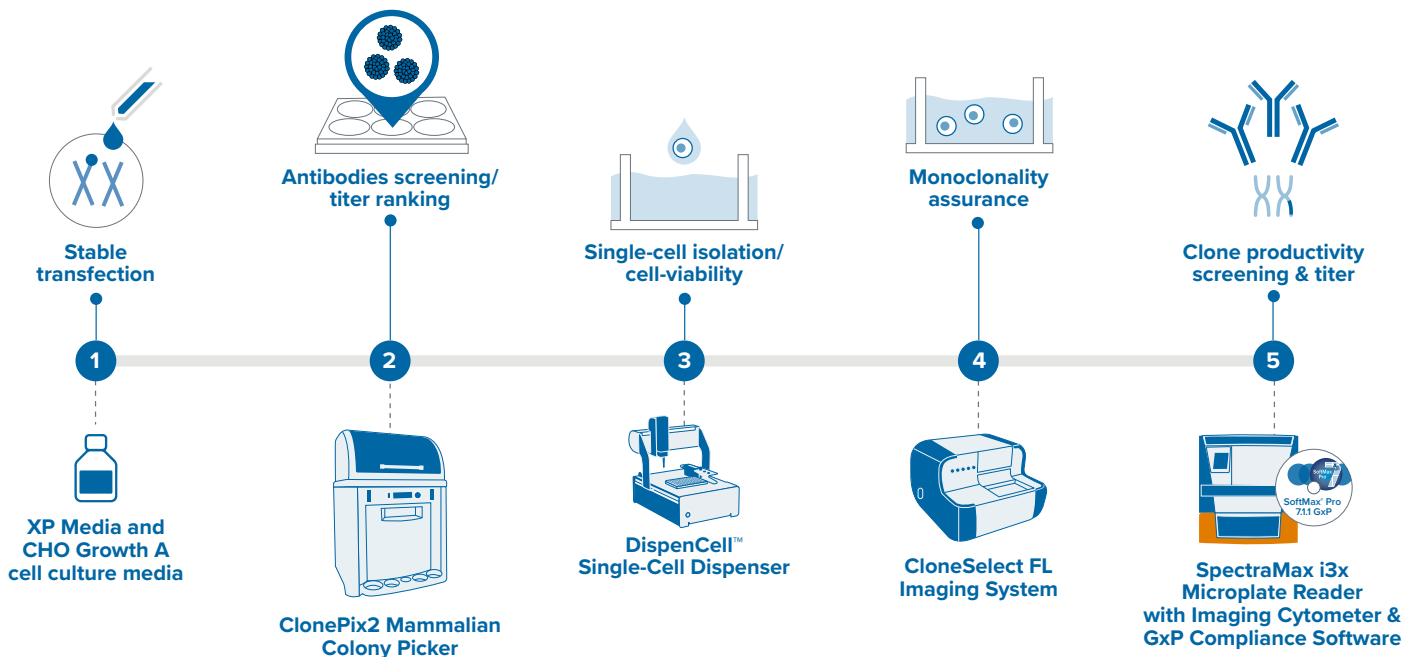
Stable transfection

Antibodies screening/ titer ranking

Single-cell isolation/ cell-viability

Monoclonality assurance

Clone productivity screening & titer

1

2

3

4

5

XP Media and CHO Growth A cell culture media

ClonePix2 Mammalian Colony Picker

DispenCell™ Single-Cell Dispenser

CloneSelect FL Imaging System

SoftMax® Pro 7.1.1 GxP

SpectraMax i3x Microplate Reader with Imaging Cytometer & GxP Compliance Software